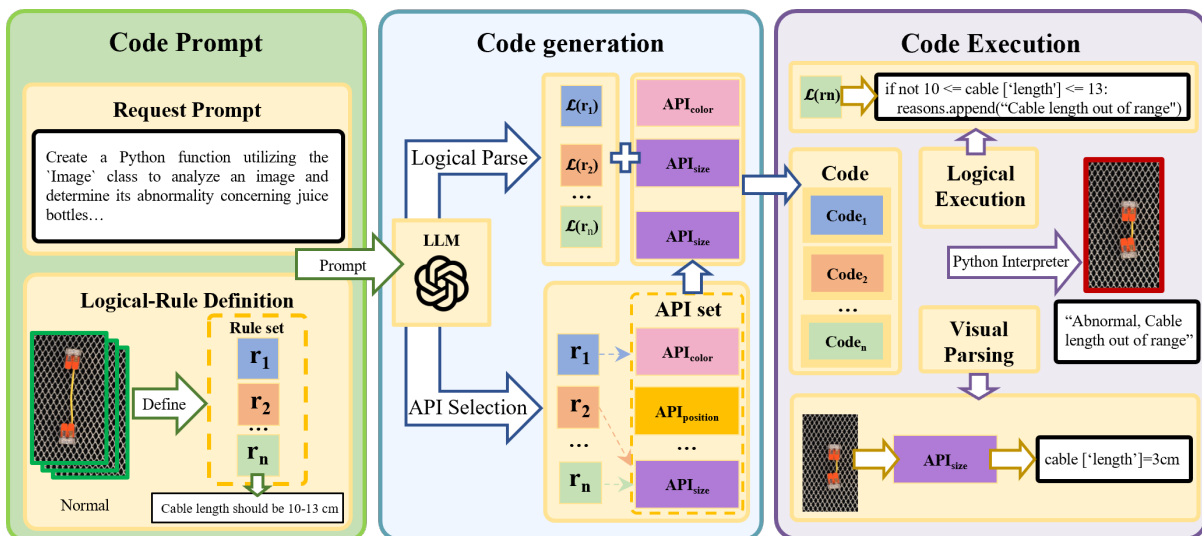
Code Prompt

Request Prompt

Create a Python function utilizing the `Image` class to analyze an image and determine its abnormality concerning juice bottles…

Logical-Rule Definition

Define

Rule set

$r_1$

$r_2$

…

$r_n$

Normal

Cable length should be 10-13 cm

Prompt

Code generation

LLM

Logical Parse

$\mathcal{L}(r_1)$

$\mathcal{L}(r_2)$

…

$\mathcal{L}(r_n)$

$API_{color}$

$API_{size}$

$API_{size}$

API Selection

API set

$r_1$

$r_2$

…

$r_n$

$API_{color}$

$API_{position}$

…

$API_{size}$

Code Execution

$\mathcal{L}(rn)$

if not 10 <= cable [‘length'] <= 13:
reasons.append(“Cable length out of range")

Code

$Code_1$

$Code_2$

…

$Code_n$

Logical Execution

Python Interpreter

“Abnormal, Cable length out of range”

Visual Parsing

$API_{size}$

cable [‘length']=3cm